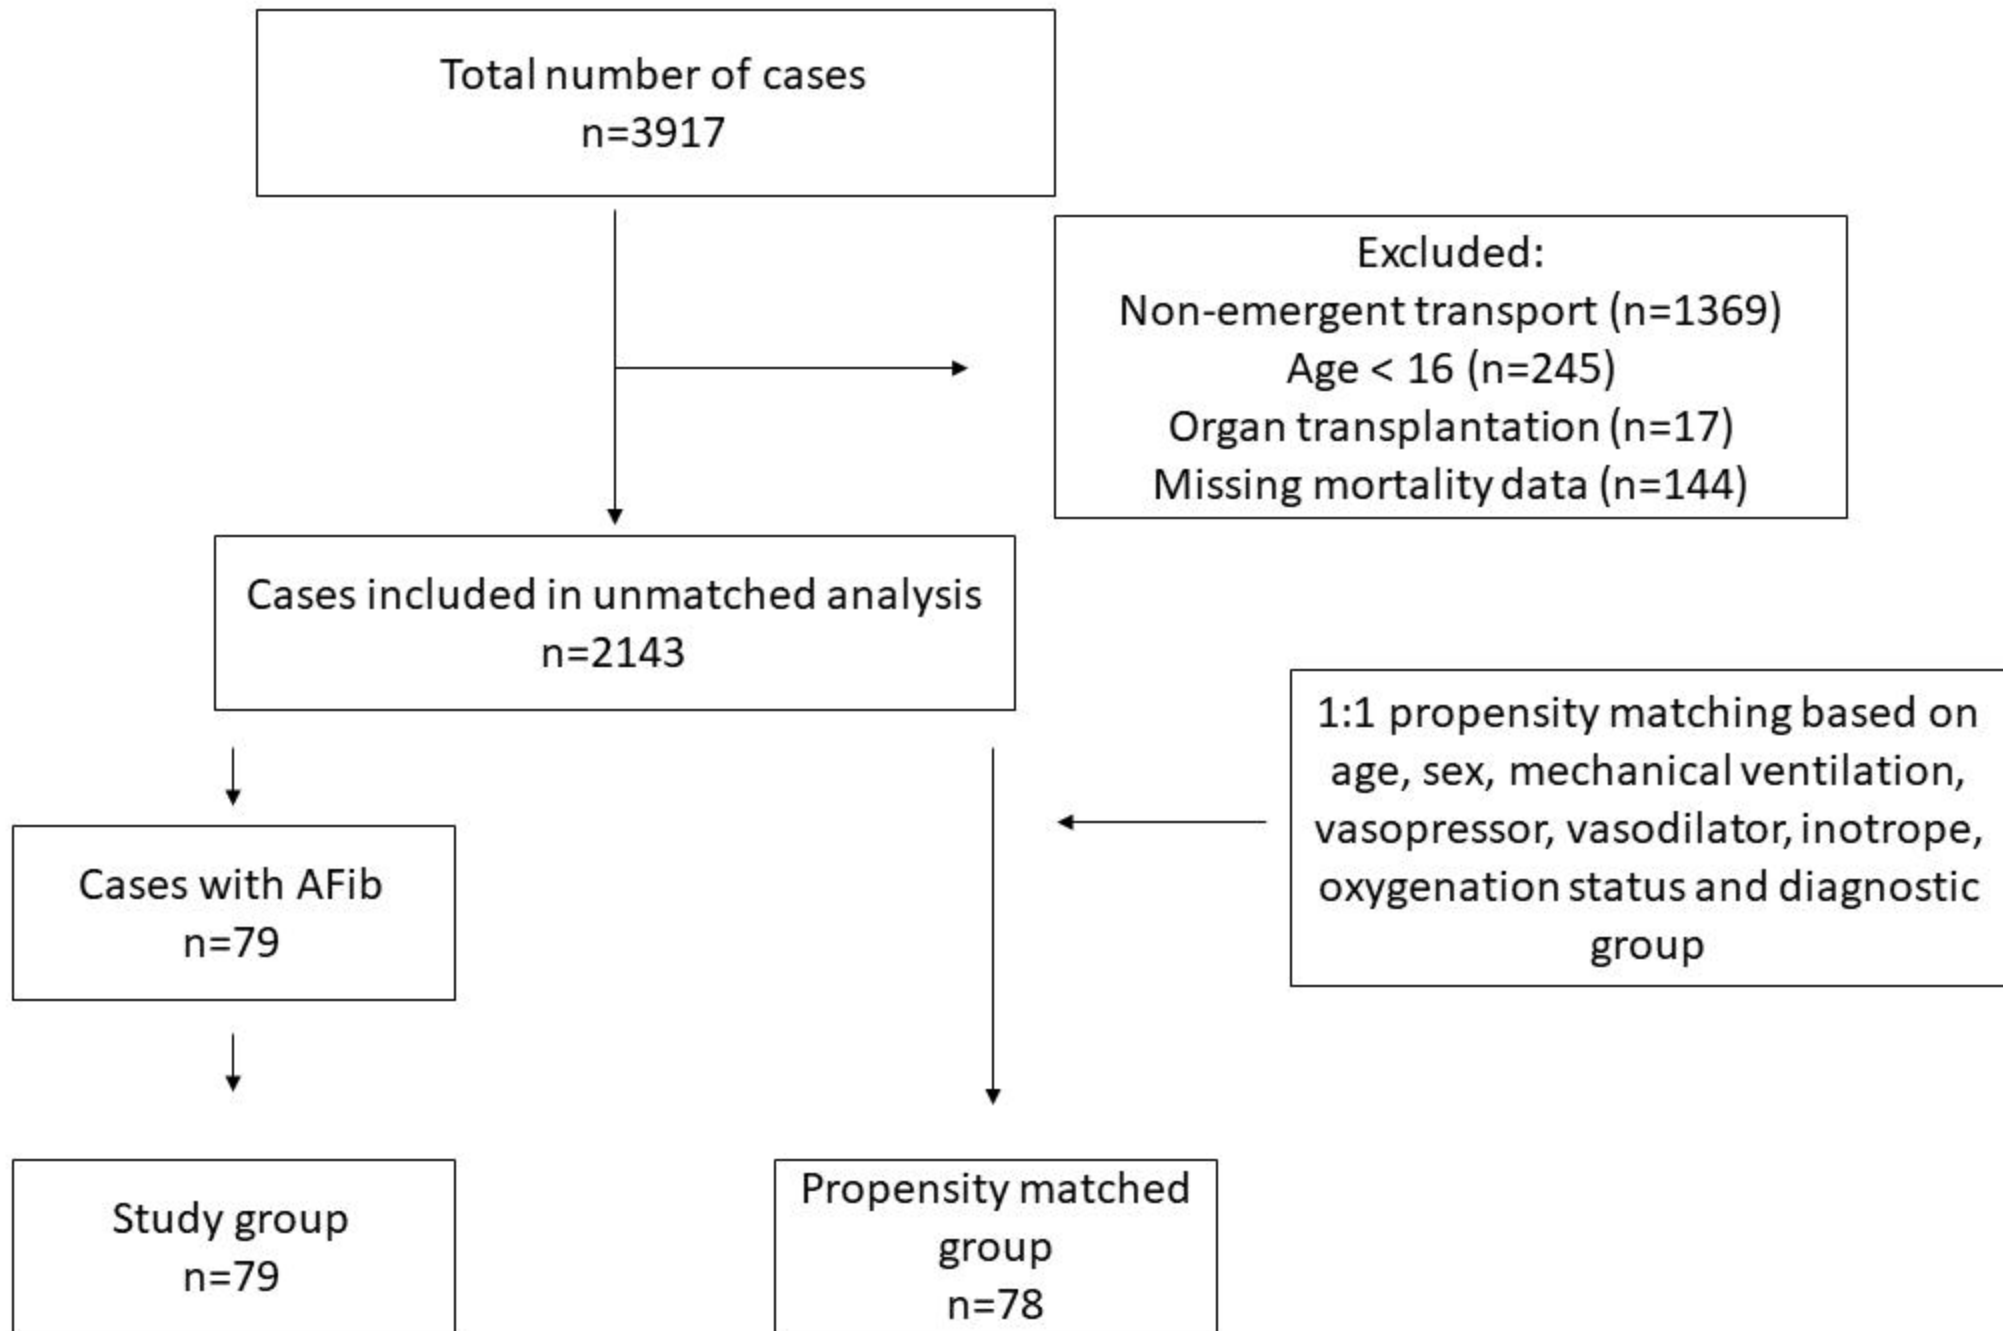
Total number of cases
n=3917

Excluded:
Non-emergent transport (n=1369)
Age < 16 (n=245)
Organ transplantation (n=17)
Missing mortality data (n=144)

Cases included in unmatched analysis
n=2143

1:1 propensity matching based on age, sex, mechanical ventilation, vasopressor, vasodilator, inotrope, oxygenation status and diagnostic group

Cases with AFib
n=79

Study group
n=79

Propensity matched group
n=78